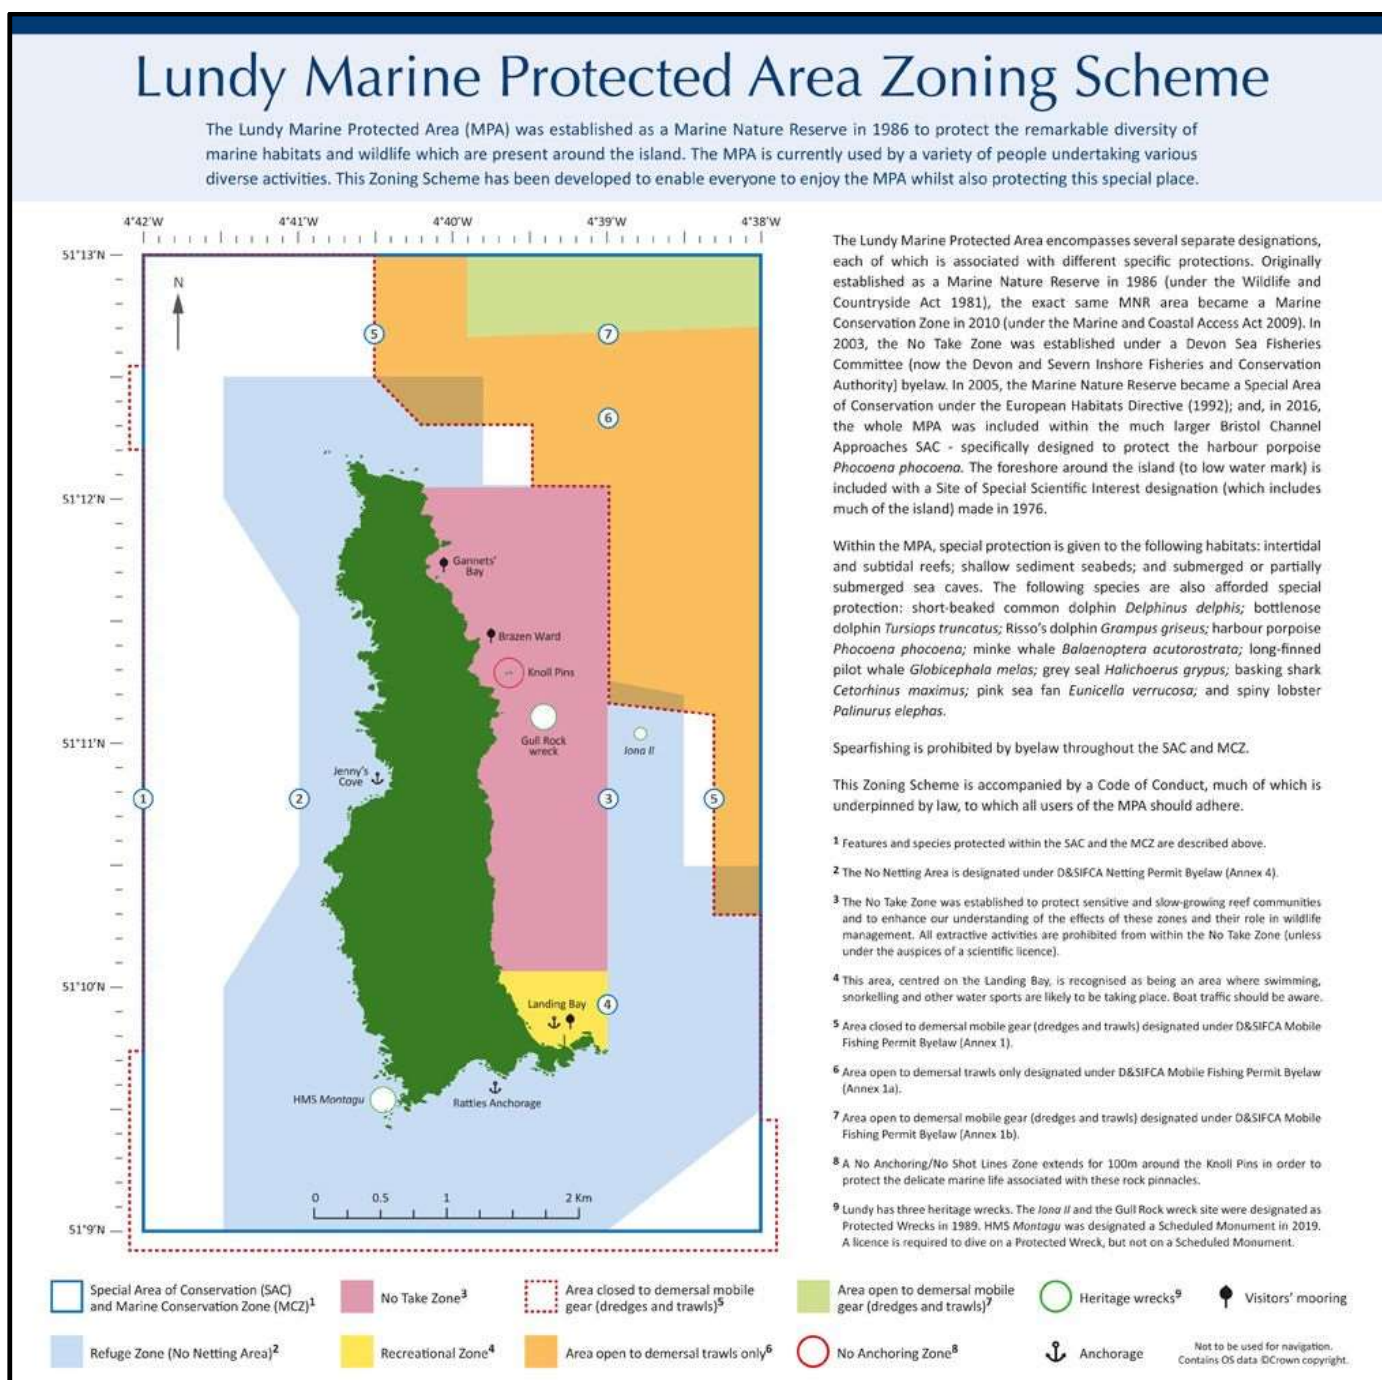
Lundy Marine Protected Area Zoning Scheme

The Lundy Marine Protected Area (MPA) was established as a Marine Nature Reserve in 1986 to protect the remarkable diversity of marine habitats and wildlife which are present around the island. The MPA is currently used by a variety of people undertaking various diverse activities. This Zoning Scheme has been developed to enable everyone to enjoy the MPA whilst also protecting this special place.

4°42'W 4°41'W 4°40'W 4°39'W 4°38'W

51°13'N 51°12'N 51°11'N 51°10'N 51°9'N

N

5 7 6 1 2 3 5 4

Gannets' Bay

Brazen Ward

Knoll Pins

Gull Rock wreck

Jona II

Jenny's Cove

Landing Bay

HMS Montagu

Rattles Anchorage

0 0.5 1 2 Km

The Lundy Marine Protected Area encompasses several separate designations, each of which is associated with different specific protections. Originally established as a Marine Nature Reserve in 1986 (under the Wildlife and Countryside Act 1981), the exact same MNR area became a Marine Conservation Zone in 2010 (under the Marine and Coastal Access Act 2009). In 2003, the No Take Zone was established under a Devon Sea Fisheries Committee (now the Devon and Severn Inshore Fisheries and Conservation Authority) byelaw. In 2005, the Marine Nature Reserve became a Special Area of Conservation under the European Habitats Directive (1992); and, in 2016, the whole MPA was included within the much larger Bristol Channel Approaches SAC - specifically designed to protect the harbour porpoise Phocoena phocoena. The foreshore around the island (to low water mark) is included with a Site of Special Scientific Interest designation (which includes much of the island) made in 1976.

Within the MPA, special protection is given to the following habitats: intertidal and subtidal reefs; shallow sediment seabeds; and submerged or partially submerged sea caves. The following species are also afforded special protection: short-beaked common dolphin Delphinus delphis; bottlenose dolphin Tursiops truncatus; Risso's dolphin Grampus griseus; harbour porpoise Phocoena phocoena; minke whale Balaenoptera acutorostrata; long-finned pilot whale Globicephala melas; grey seal Halichoerus grypus; basking shark Cetorhinus maximus; pink sea fan Eunicella verrucosa; and spiny lobster Palinurus elephas.

Spearfishing is prohibited by byelaw throughout the SAC and MCZ.

This Zoning Scheme is accompanied by a Code of Conduct, much of which is underpinned by law, to which all users of the MPA should adhere.

1 Features and species protected within the SAC and the MCZ are described above.

2 The No Netting Area is designated under D&SIFCA Netting Permit Byelaw (Annex 4).

3 The No Take Zone was established to protect sensitive and slow-growing reef communities and to enhance our understanding of the effects of these zones and their role in wildlife management. All extractive activities are prohibited from within the No Take Zone (unless under the auspices of a scientific licence).

4 This area, centred on the Landing Bay, is recognised as being an area where swimming, snorkelling and other water sports are likely to be taking place. Boat traffic should be aware.

5 Area closed to demersal mobile gear (dredges and trawls) designated under D&SIFCA Mobile Fishing Permit Byelaw (Annex 1).

6 Area open to demersal trawls only designated under D&SIFCA Mobile Fishing Permit Byelaw (Annex 1a).

7 Area open to demersal mobile gear (dredges and trawls) designated under D&SIFCA Mobile Fishing Permit Byelaw (Annex 1b).

8 A No Anchoring/No Shot Lines Zone extends for 100m around the Knoll Pins in order to protect the delicate marine life associated with these rock pinnacles.

9 Lundy has three heritage wrecks. The Jona II and the Gull Rock wreck site were designated as Protected Wrecks in 1989. HMS Montagu was designated a Scheduled Monument in 2019. A licence is required to dive on a Protected Wreck, but not on a Scheduled Monument.

Special Area of Conservation (SAC) and Marine Conservation Zone (MCZ)$^1$

No Take Zone$^3$

Area closed to demersal mobile gear (dredges and trawls)$^5$

Area open to demersal mobile gear (dredges and trawls)$^7$

Heritage wrecks$^9$

Visitors' mooring

Refuge Zone (No Netting Area)$^2$

Recreational Zone$^4$

Area open to demersal trawls only$^6$

No Anchoring Zone$^8$

Anchorage

Not to be used for navigation. Contains OS data ©Crown copyright.